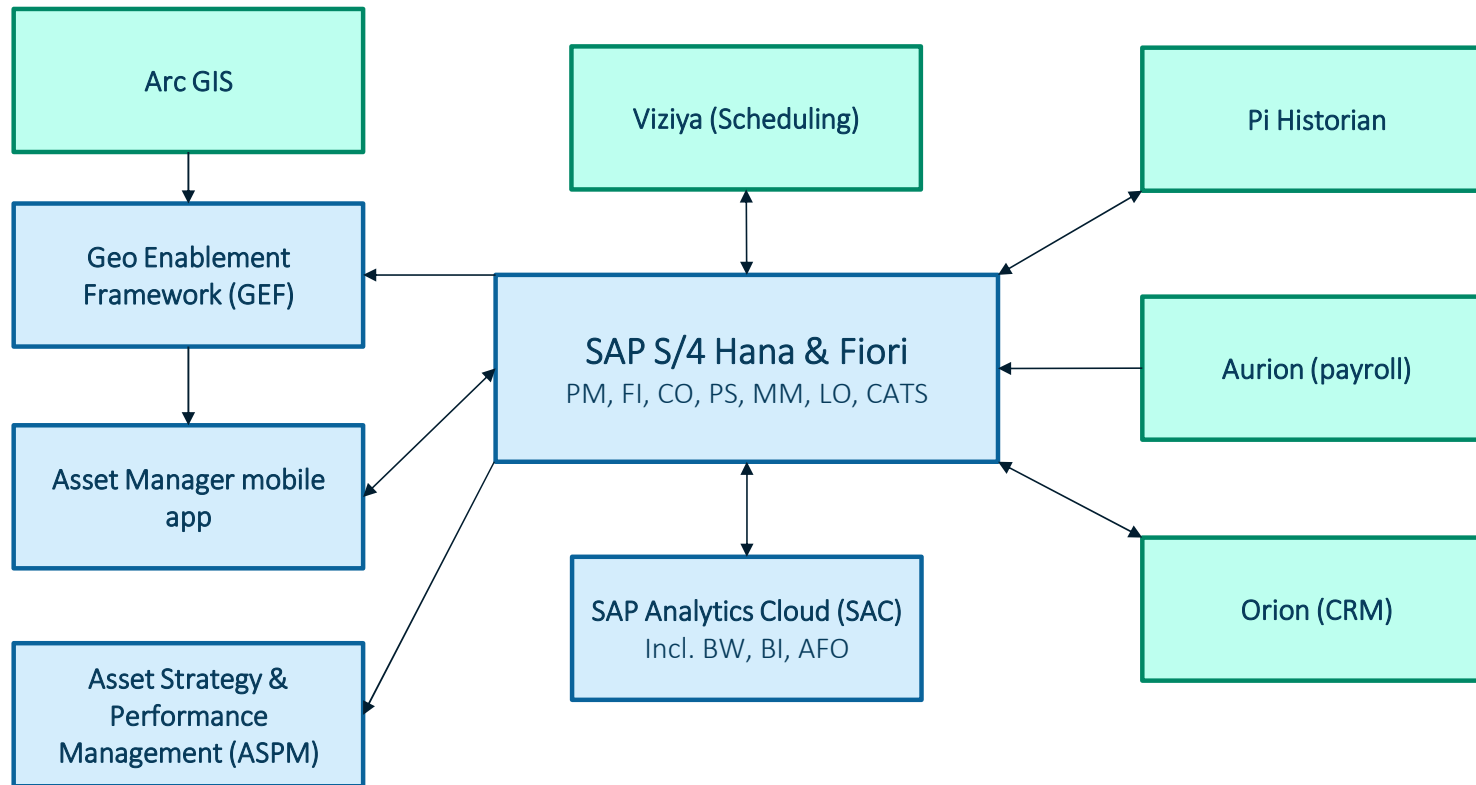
Arc GIS

Viziya (Scheduling)

Pi Historian

Geo Enablement Framework (GEF)

SAP S/4 Hana & Fiori
PM, FI, CO, PS, MM, LO, CATS

Aurion (payroll)

Asset Manager mobile app

SAP Analytics Cloud (SAC)
Incl. BW, BI, AFO

Orion (CRM)

Asset Strategy & Performance Management (ASPM)